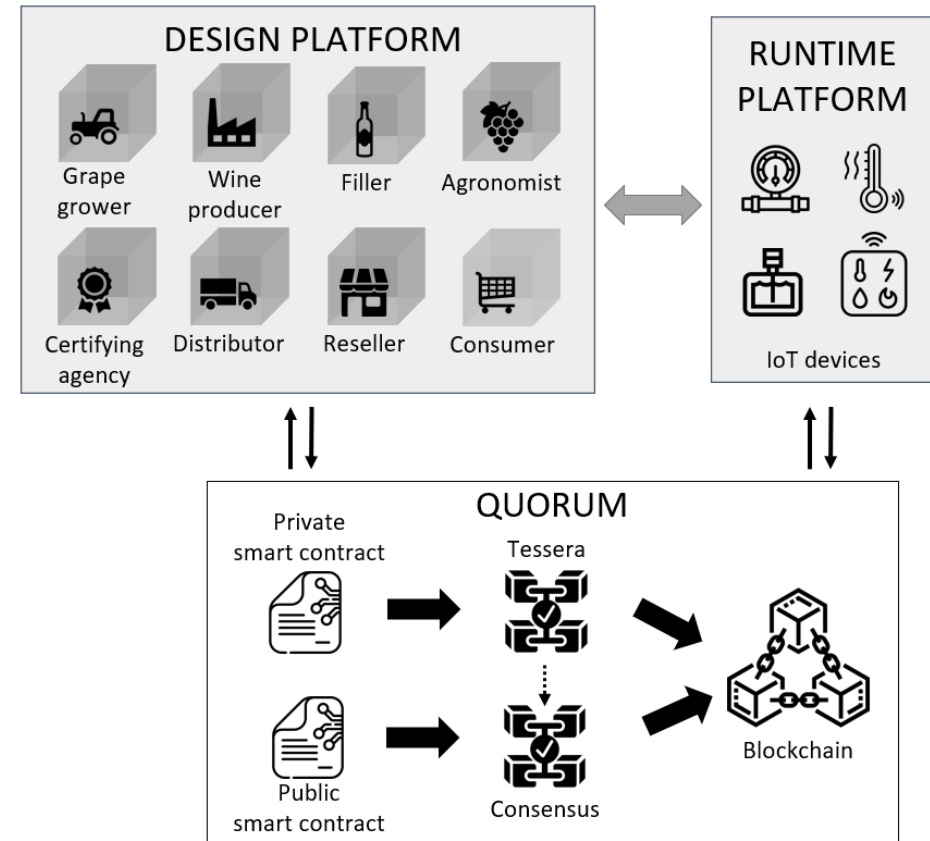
DESIGN PLATFORM

Grape grower

Wine producer

Filler

Agronomist

Certifying agency

Distributor

Reseller

Consumer

RUNTIME PLATFORM

IoT devices

QUORUM

Private smart contract

Tessera

Public smart contract

Consensus

Blockchain